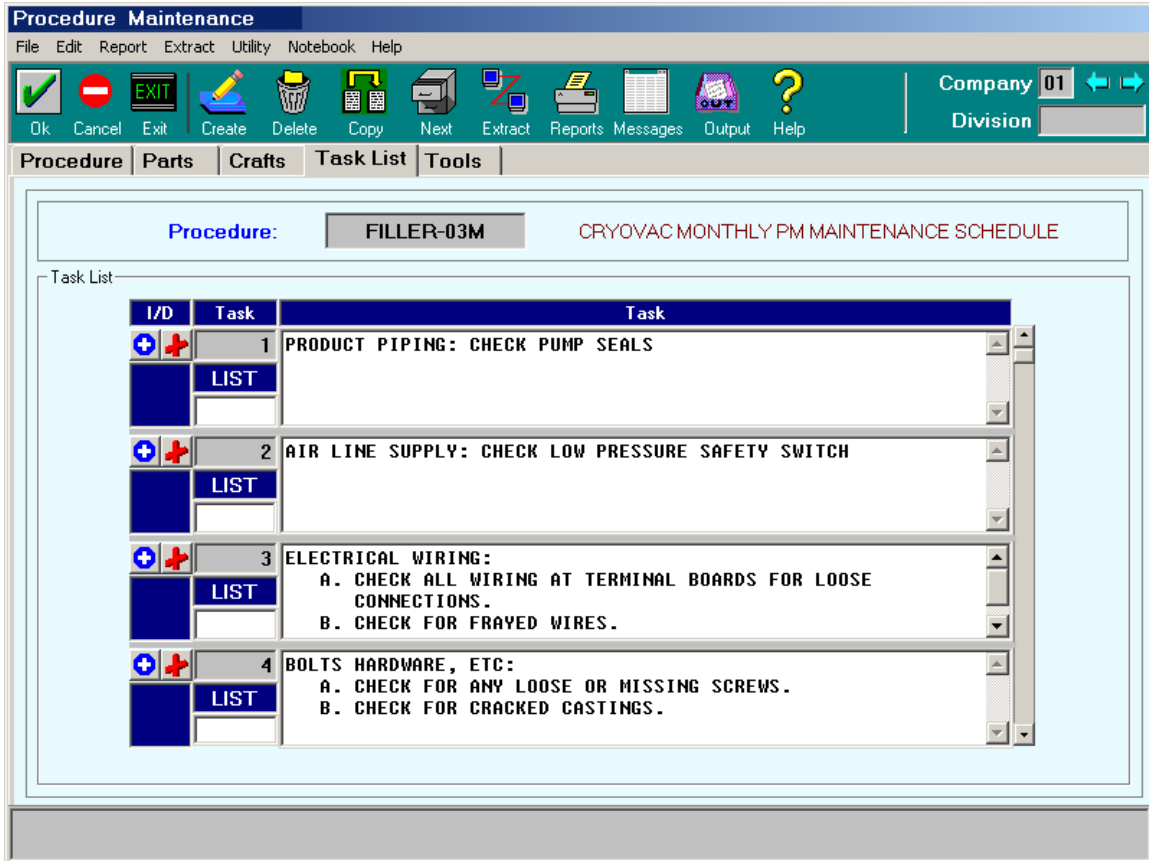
Procedure Maintenance

File Edit Report Extract Utility Notebook Help

EXIT

Ok Cancel Exit Create Delete Copy Next Extract Reports Messages Output Help

Company 01

Division

Procedure | Parts | Crafts | Task List | Tools

Procedure: FILLER-03M CRYOVAC MONTHLY PM MAINTENANCE SCHEDULE

Task List

| I/D | Task | Task |
|---|---|---|
| | 1 LIST | PRODUCT PIPING: CHECK PUMP SEALS |
| | 2 LIST | AIR LINE SUPPLY: CHECK LOW PRESSURE SAFETY SWITCH |
| | 3 LIST | ELECTRICAL WIRING: A. CHECK ALL WIRING AT TERMINAL BOARDS FOR LOOSE CONNECTIONS. B. CHECK FOR FRAYED WIRES. |
| | 4 LIST | BOLTS HARDWARE, ETC: A. CHECK FOR ANY LOOSE OR MISSING SCREWS. B. CHECK FOR CRACKED CASTINGS. |